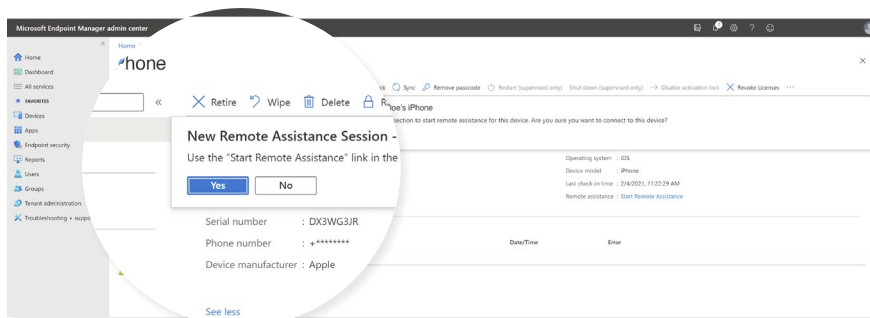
Microsoft Endpoint Manager admin center

Home
Dashboard
All services
FAVORITES
Devices
Apps
Endpoint security
Reports
Users
Groups
Tenant administration
Troubleshooting + suppo

Home >
'hone

«

Retire Wipe Delete R

k Sync Remove passcode Restart (supervised only) Shut down (supervised only) Disable activation lock Revoke Licenses ···

New Remote Assistance Session -

Use the "Start Remote Assistance" link in the

oe's iPhone

section to start remote assistance for this device. Are you sure you want to connect to this device?

Yes No

Operating system : iOS
Device model : iPhone
Last check-in time : 2/4/2021, 11:22:29 AM
Remote assistance : Start Remote Assistance

Serial number : DX3WG3JR
Phone number : +********
Device manufacturer : Apple

Date/Time Error

See less